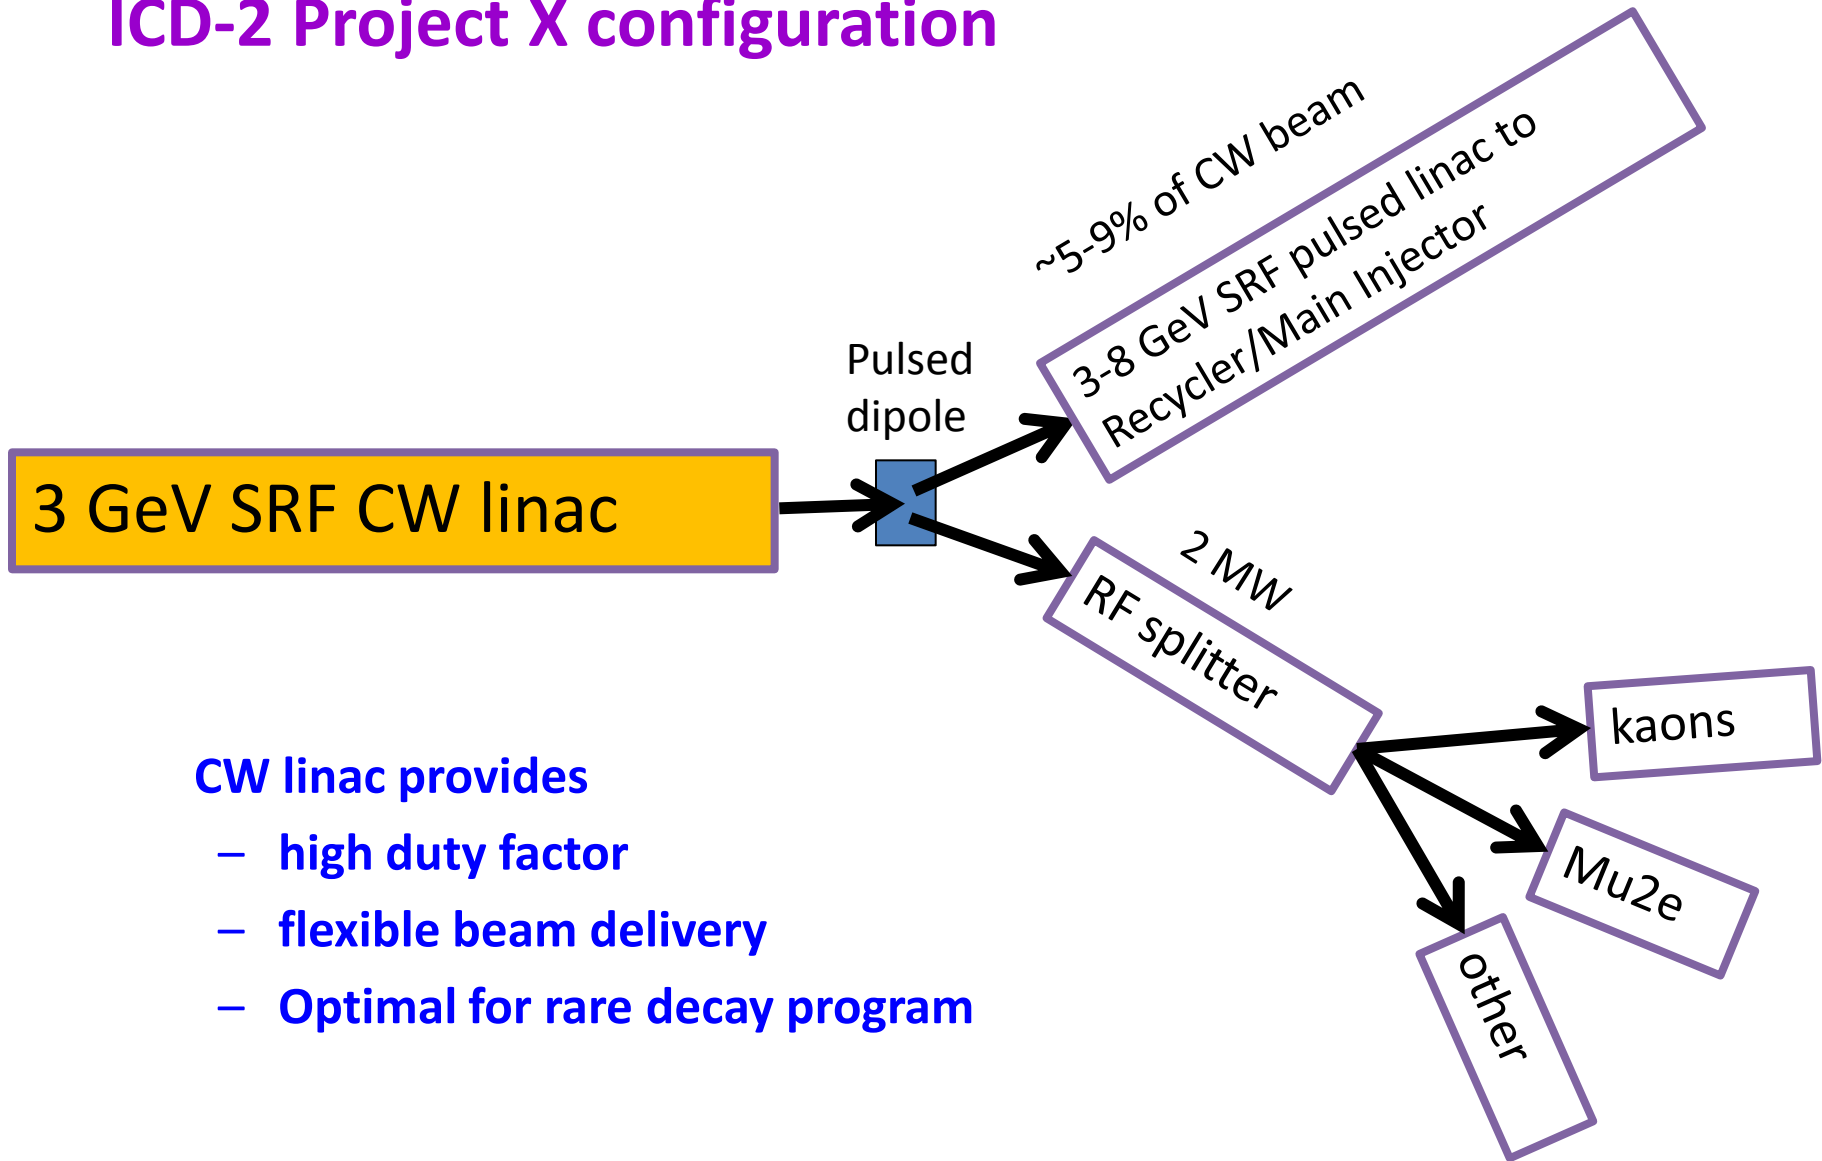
ICD-2 Project X configuration

~5-9% of CW beam

3-8 GeV SRF pulsed linac to Recycler/Main Injector

Pulsed dipole

3 GeV SRF CW linac

2 MW

RF splitter

kaons

Mu2e

other

CW linac provides
– high duty factor
– flexible beam delivery
– Optimal for rare decay program